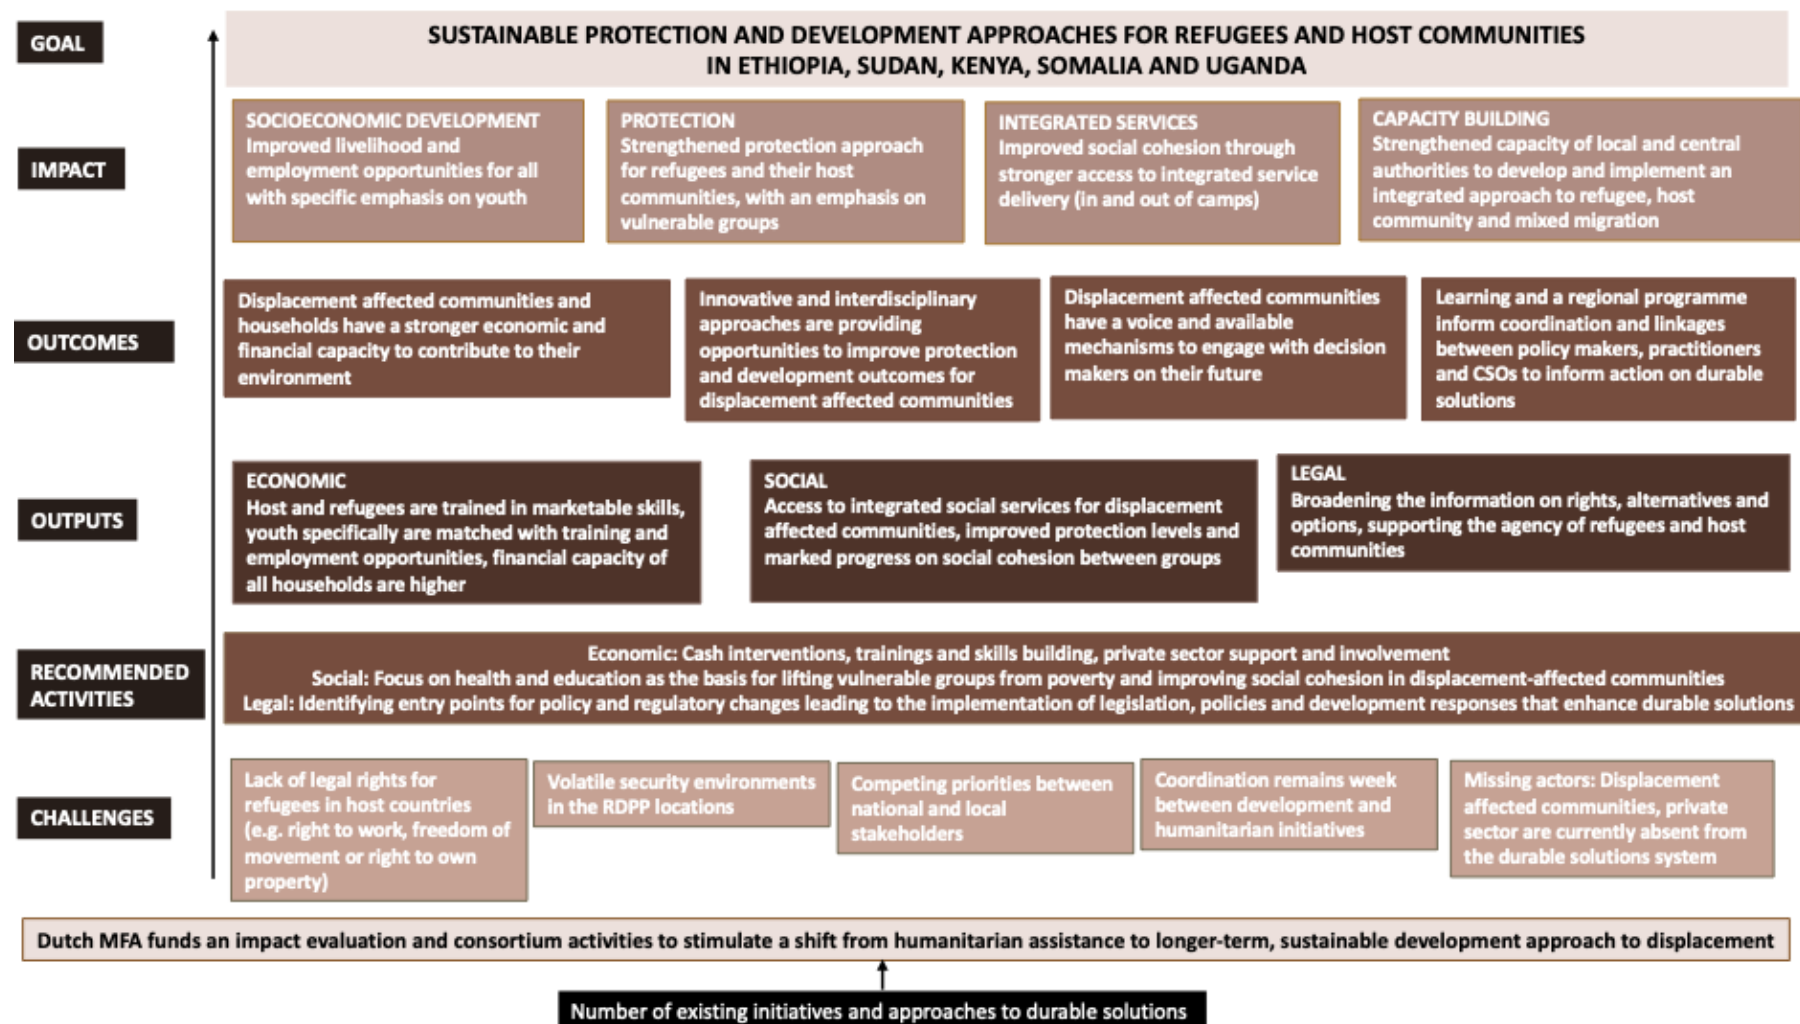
GOAL

SUSTAINABLE PROTECTION AND DEVELOPMENT APPROACHES FOR REFUGEES AND HOST COMMUNITIES IN ETHIOPIA, SUDAN, KENYA, SOMALIA AND UGANDA

IMPACT

SOCIOECONOMIC DEVELOPMENT
Improved livelihood and employment opportunities for all with specific emphasis on youth

PROTECTION
Strengthened protection approach for refugees and their host communities, with an emphasis on vulnerable groups

INTEGRATED SERVICES
Improved social cohesion through stronger access to integrated service delivery (in and out of camps)

CAPACITY BUILDING
Strengthened capacity of local and central authorities to develop and implement an integrated approach to refugee, host community and mixed migration

OUTCOMES

Displacement affected communities and households have a stronger economic and financial capacity to contribute to their environment

Innovative and interdisciplinary approaches are providing opportunities to improve protection and development outcomes for displacement affected communities

Displacement affected communities have a voice and available mechanisms to engage with decision makers on their future

Learning and a regional programme inform coordination and linkages between policy makers, practitioners and CSOs to inform action on durable solutions

OUTPUTS

ECONOMIC
Host and refugees are trained in marketable skills, youth specifically are matched with training and employment opportunities, financial capacity of all households are higher

SOCIAL
Access to integrated social services for displacement affected communities, improved protection levels and marked progress on social cohesion between groups

LEGAL
Broadening the information on rights, alternatives and options, supporting the agency of refugees and host communities

RECOMMENDED ACTIVITIES

Economic: Cash interventions, trainings and skills building, private sector support and involvement
Social: Focus on health and education as the basis for lifting vulnerable groups from poverty and improving social cohesion in displacement-affected communities
Legal: Identifying entry points for policy and regulatory changes leading to the implementation of legislation, policies and development responses that enhance durable solutions

CHALLENGES

Lack of legal rights for refugees in host countries (e.g. right to work, freedom of movement or right to own property)

Volatile security environments in the RDPP locations

Competing priorities between national and local stakeholders

Coordination remains week between development and humanitarian initiatives

Missing actors: Displacement affected communities, private sector are currently absent from the durable solutions system

Dutch MFA funds an impact evaluation and consortium activities to stimulate a shift from humanitarian assistance to longer-term, sustainable development approach to displacement

Number of existing initiatives and approaches to durable solutions